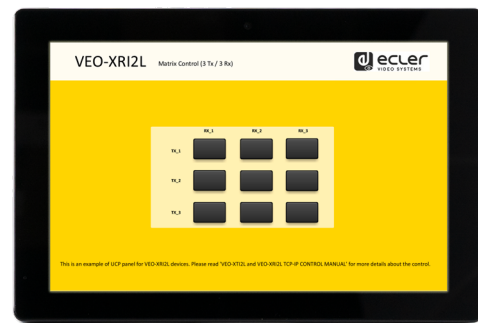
VEO-XRI2L Matrix Control (3 Tx / 3 Rx)

ecler VIDEO SYSTEMS

| | RX_1 | RX_2 | RX_3 |
|---|---|---|---|
| TX_1 | | | |
| TX_2 | | | |
| TX_3 | | | |

This is an example of UCP panel for VEO-XRI2L devices. Please read 'VEO-XTI2L and VEO-XRI2L TCP-IP CONTROL MANUAL' for more details about the control.